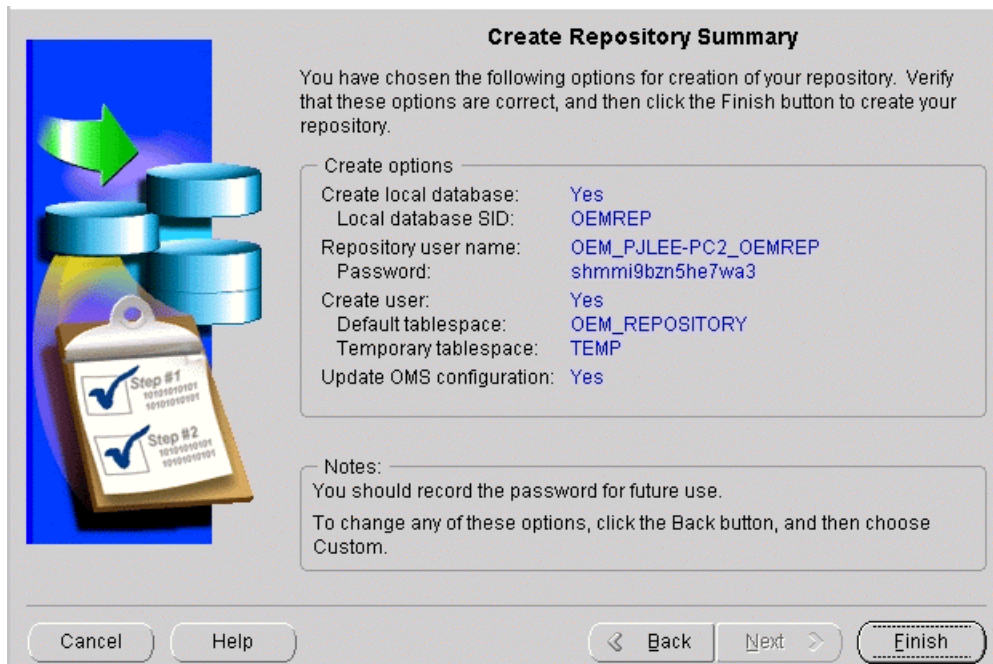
Create Repository Summary

You have chosen the following options for creation of your repository. Verify that these options are correct, and then click the Finish button to create your repository.

Create options

| | |
|---|---|
| Create local database: | Yes |
| Local database SID: | OEMREP |
| Repository user name: | OEM_PJLEE-PC2_OEMREP |
| Password: | shmmi9bzn5he7wa3 |
| Create user: | Yes |
| Default tablespace: | OEM_REPOSITORY |
| Temporary tablespace: | TEMP |
| Update OMS configuration: | Yes |

Step #1 10101010101 10101010101

Step #2 10101010101 10101010101

Notes:
You should record the password for future use.

To change any of these options, click the Back button, and then choose Custom.

Cancel Help Back Next Finish